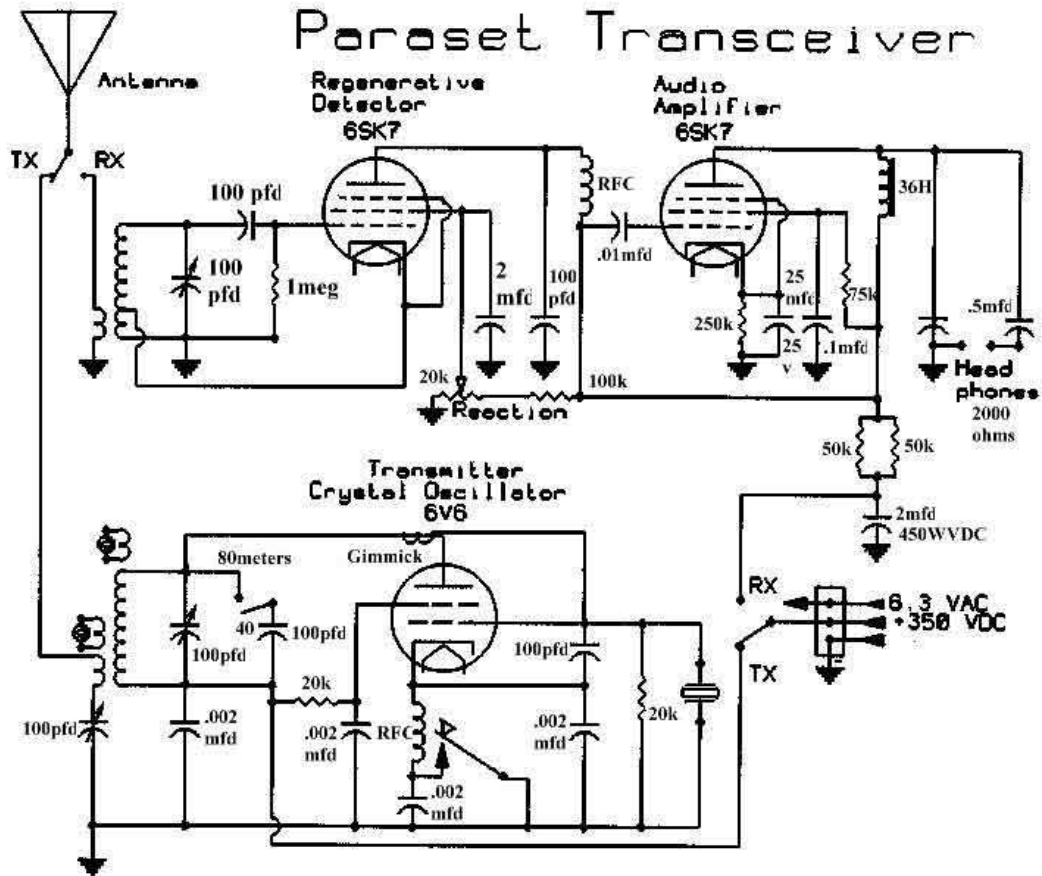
Paraset Transceiver

Antenna

TX RX

Regenerative Detector 6SK7

Audio Amplifier 6SK7

100 pfd

100 pfd

1meg

2 mfd

100 pfd

RFC

.01mfd

25 mfd

75k

36H

250k

25 v

.1mfd

.5mfd

Head phones 2000 ohms

20k

Reaction

100k

50k

50k

Transmitter Crystal Oscillator 6V6

Gimmick

80meters

40

100pfd

100pfd

2mfd 450WVDC

RX

6.3 VAC

+350 VDC

TX

100pfd

20k

100pfd

.002 mfd

.002 mfd

RFC

.002 mfd

20k

.002 mfd